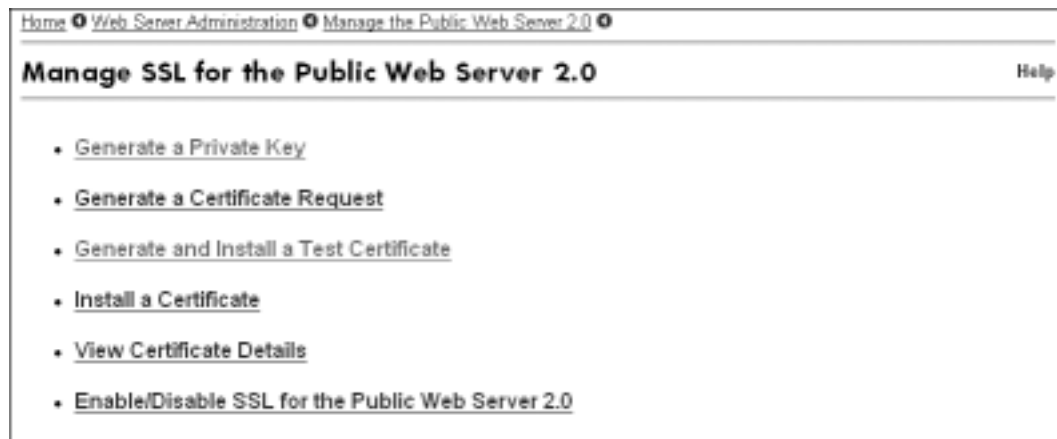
Home ❯ Web Server Administration ❯ Manage the Public Web Server 2.0 ❯

Manage SSL for the Public Web Server 2.0

Help

- Generate a Private Key
- Generate a Certificate Request
- Generate and Install a Test Certificate
- Install a Certificate
- View Certificate Details
- Enable/Disable SSL for the Public Web Server 2.0